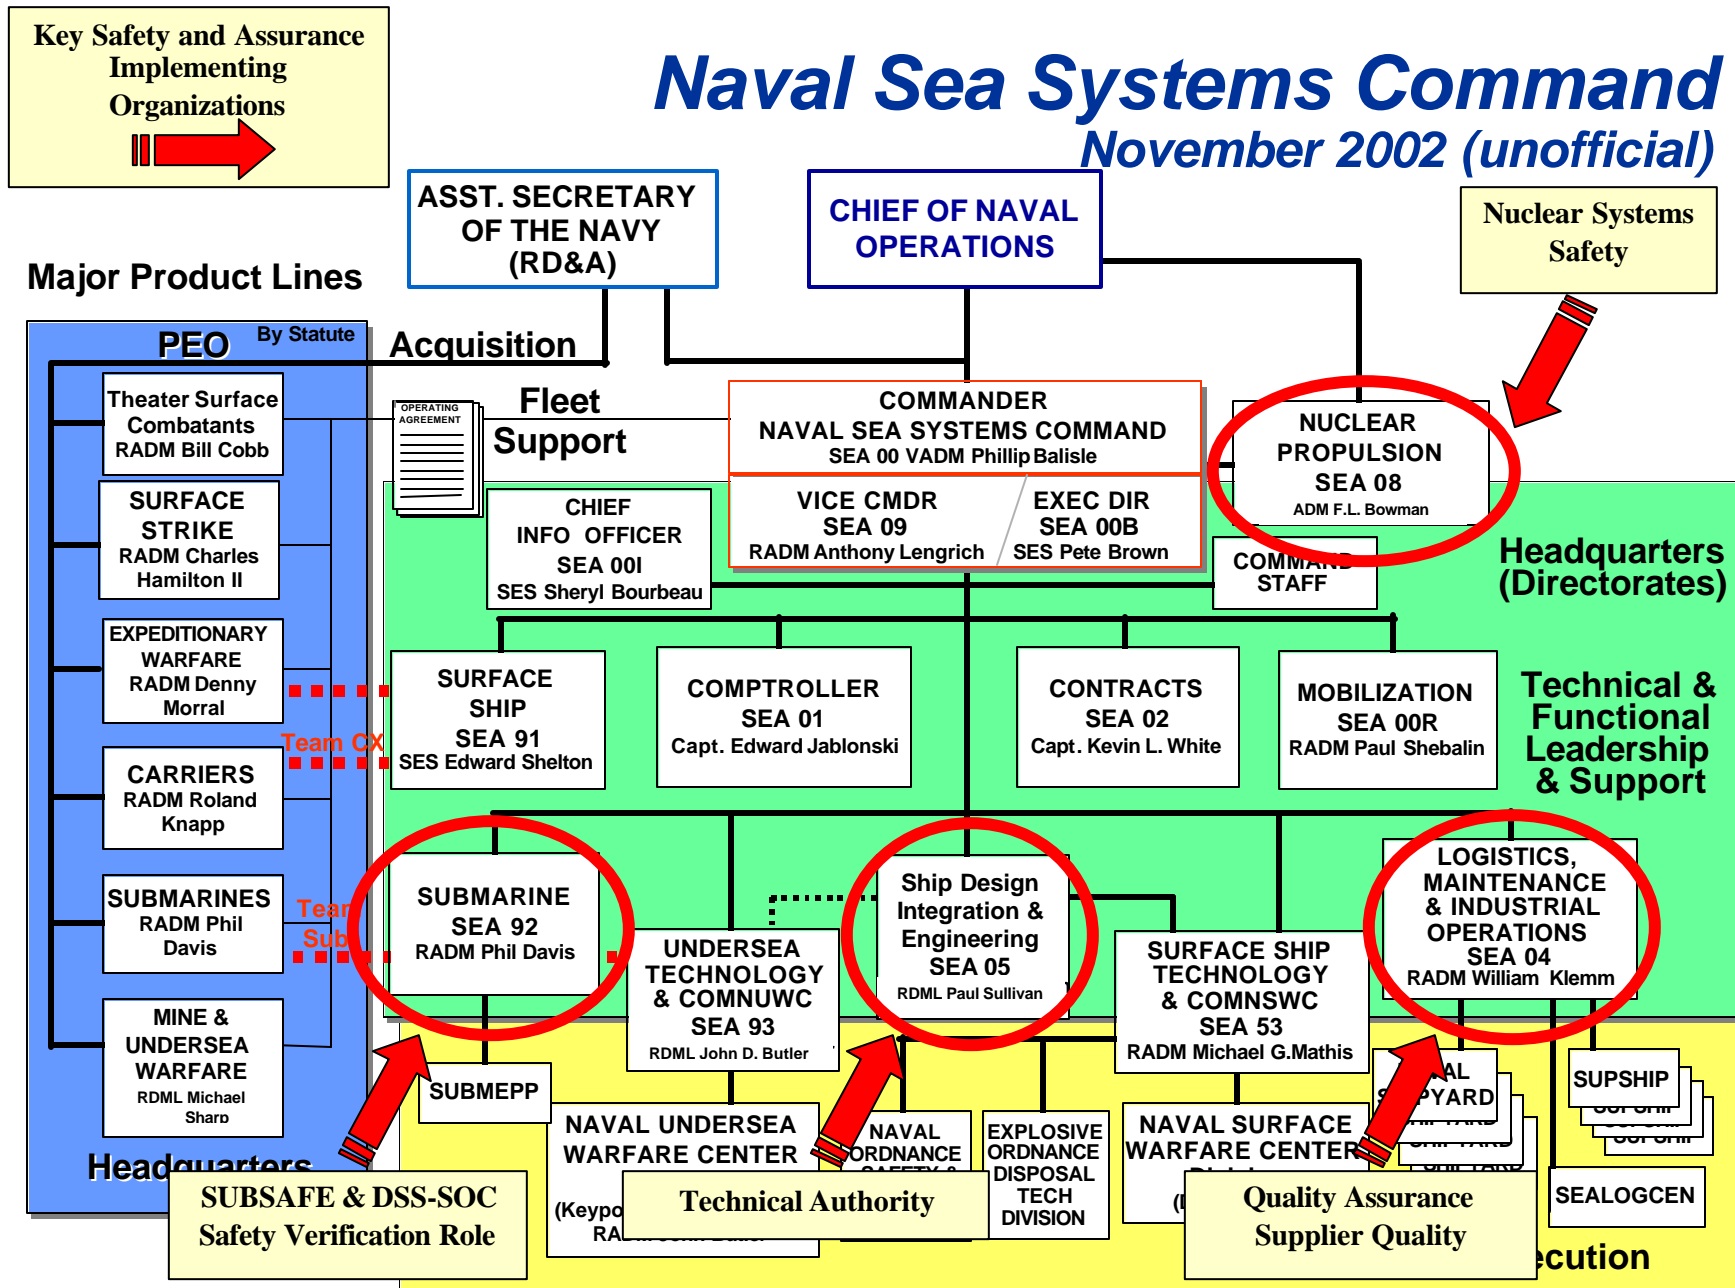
Key Safety and Assurance Implementing Organizations

Naval Sea Systems Command
November 2002 (unofficial)

ASST. SECRETARY OF THE NAVY (RD&A)

CHIEF OF NAVAL OPERATIONS

Nuclear Systems Safety

Major Product Lines

PEO By Statute

Acquisition

Theater Surface Combatants RADM Bill Cobb

SURFACE STRIKE RADM Charles Hamilton II

EXPEDITIONARY WARFARE RADM Denny Morral

CARRIERS RADM Roland Knapp

SUBMARINES RADM Phil Davis

MINE & UNDERSEA WARFARE RDML Michael Sharp

Headquarters

OPERATING AGREEMENT

Fleet Support

COMMANDER NAVAL SEA SYSTEMS COMMAND SEA 00 VADM Phillip Balisle

NUCLEAR PROPULSION SEA 08 ADM F.L. Bowman

CHIEF INFO OFFICER SEA 00I SES Sheryl Bourbeau

VICE CMDR SEA 09 RADM Anthony Lengrich

EXEC DIR SEA 00B SES Pete Brown

COMMAND STAFF

Headquarters (Directorates)

SURFACE SHIP SEA 91 SES Edward Shelton

COMPTROLLER SEA 01 Capt. Edward Jablonski

CONTRACTS SEA 02 Capt. Kevin L. White

MOBILIZATION SEA 00R RADM Paul Shebalin

Technical & Functional Leadership & Support

Team CX

Team Sub

SUBMARINE SEA 92 RADM Phil Davis

UNDERSEA TECHNOLOGY & COMNUWC SEA 93 RDML John D. Butler

Ship Design Integration & Engineering SEA 05 RDML Paul Sullivan

SURFACE SHIP TECHNOLOGY & COMNSWC SEA 53 RADM Michael G.Mathis

LOGISTICS, MAINTENANCE & INDUSTRIAL OPERATIONS SEA 04 RADM William Klemm

SUBMEPP

NAVAL UNDERSEA WARFARE CENTER

(Keypo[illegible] RA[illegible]

NAVAL ORDNANCE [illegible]

EXPLOSIVE ORDNANCE DISPOSAL TECH DIVISION

NAVAL SURFACE WARFARE CENTER

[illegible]AL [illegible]PYARD

SUPSHIP

SEALOGCEN

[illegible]ecution

SUBSAFE & DSS-SOC Safety Verification Role

Technical Authority

Quality Assurance Supplier Quality